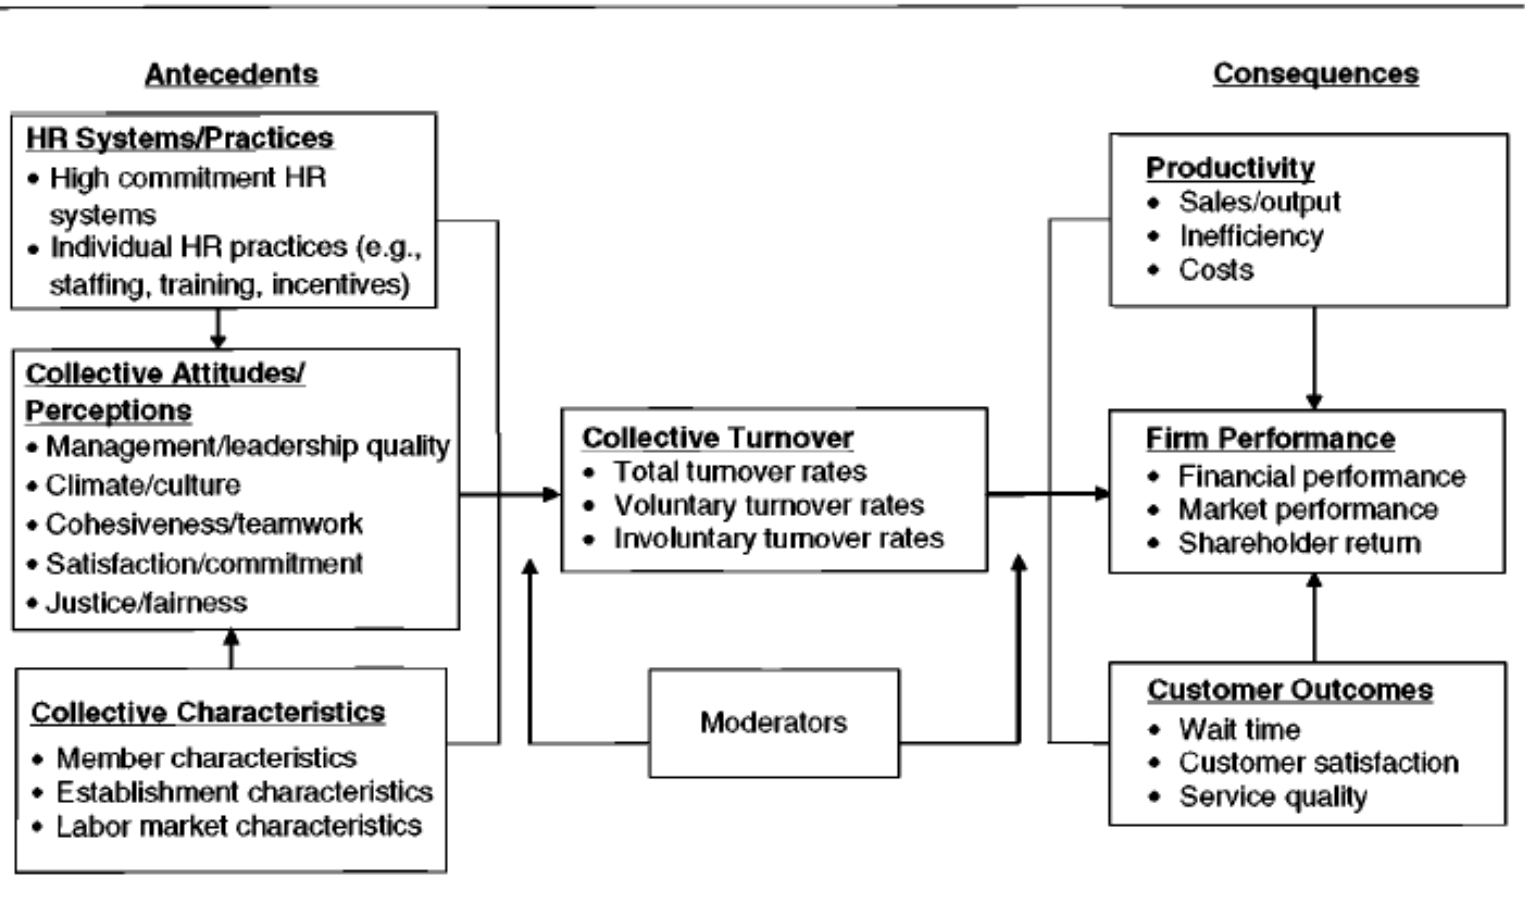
Antecedents

HR Systems/Practices
• High commitment HR systems
• Individual HR practices (e.g., staffing, training, incentives)

Collective Attitudes/ Perceptions
• Management/leadership quality
• Climate/culture
• Cohesiveness/teamwork
• Satisfaction/commitment
• Justice/fairness

Collective Characteristics
• Member characteristics
• Establishment characteristics
• Labor market characteristics

Collective Turnover
• Total turnover rates
• Voluntary turnover rates
• Involuntary turnover rates

Moderators

Consequences

Productivity
• Sales/output
• Inefficiency
• Costs

Firm Performance
• Financial performance
• Market performance
• Shareholder return

Customer Outcomes
• Wait time
• Customer satisfaction
• Service quality